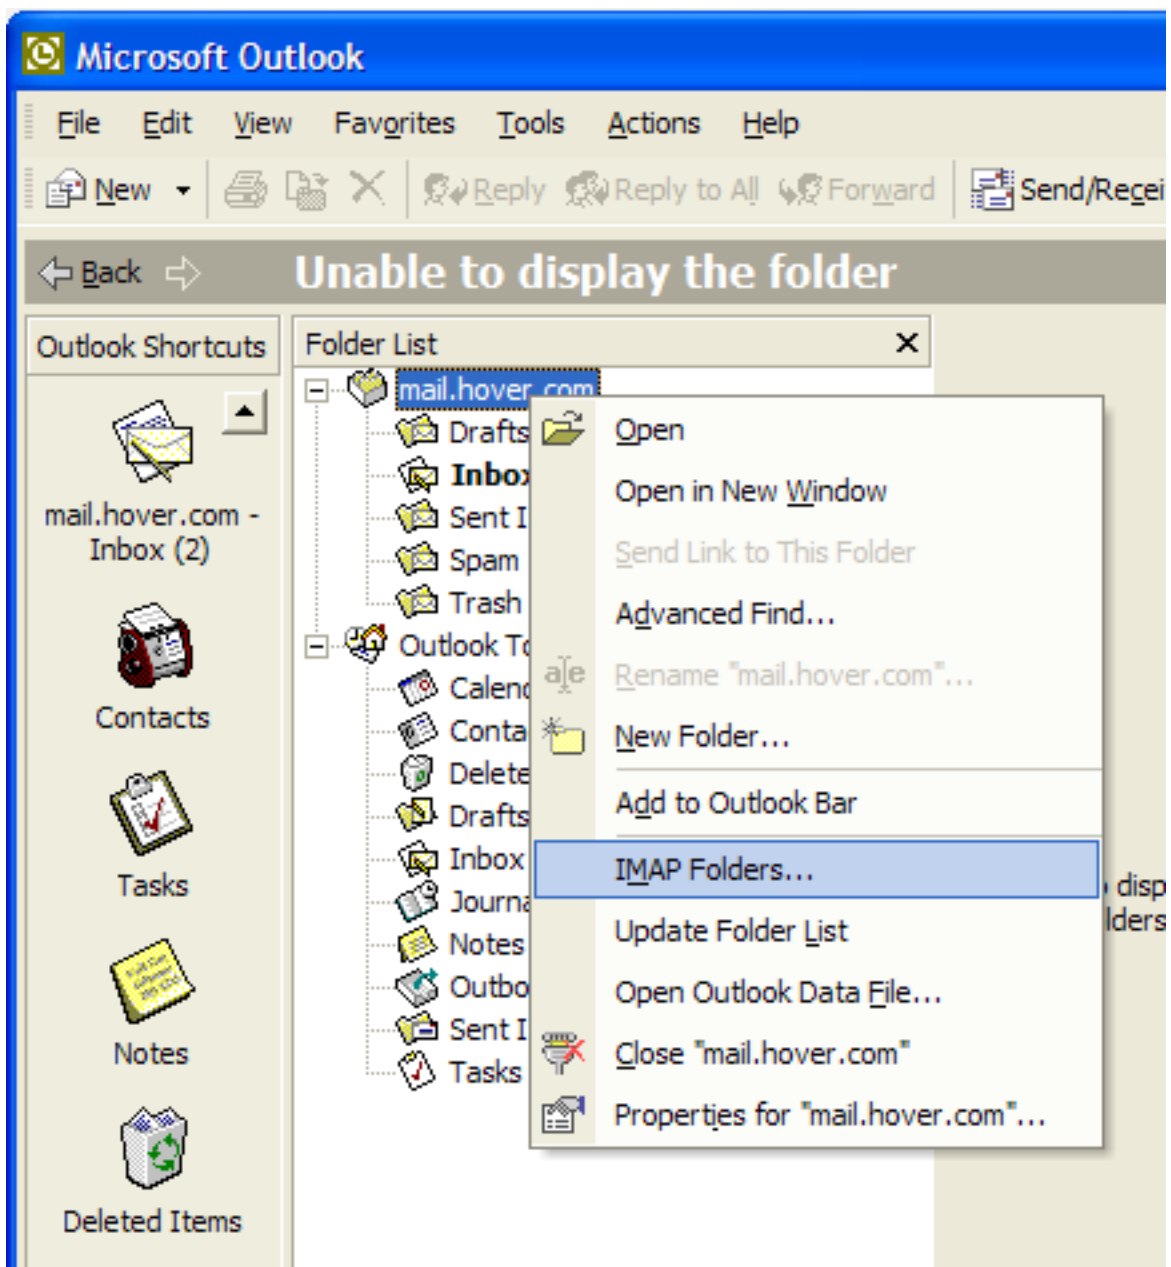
Microsoft Outlook

File Edit View Favorites Tools Actions Help

New Reply Reply to All Forward Send/Recei

Back Unable to display the folder

Outlook Shortcuts

mail.hover.com - Inbox (2)

Contacts

Tasks

Notes

Deleted Items

Folder List ×

mail.hover.com
Drafts
Inbox
Sent I
Spam
Trash
Outlook To
Calend
Conta
Delete
Drafts
Inbox
Journa
Notes
Outbo
Sent I
Tasks

Open
Open in New Window
Send Link to This Folder
Advanced Find...
Rename "mail.hover.com"...
New Folder...
Add to Outlook Bar
IMAP Folders...
Update Folder List
Open Outlook Data File...
Close "mail.hover.com"
Properties for "mail.hover.com"...

disp
lders